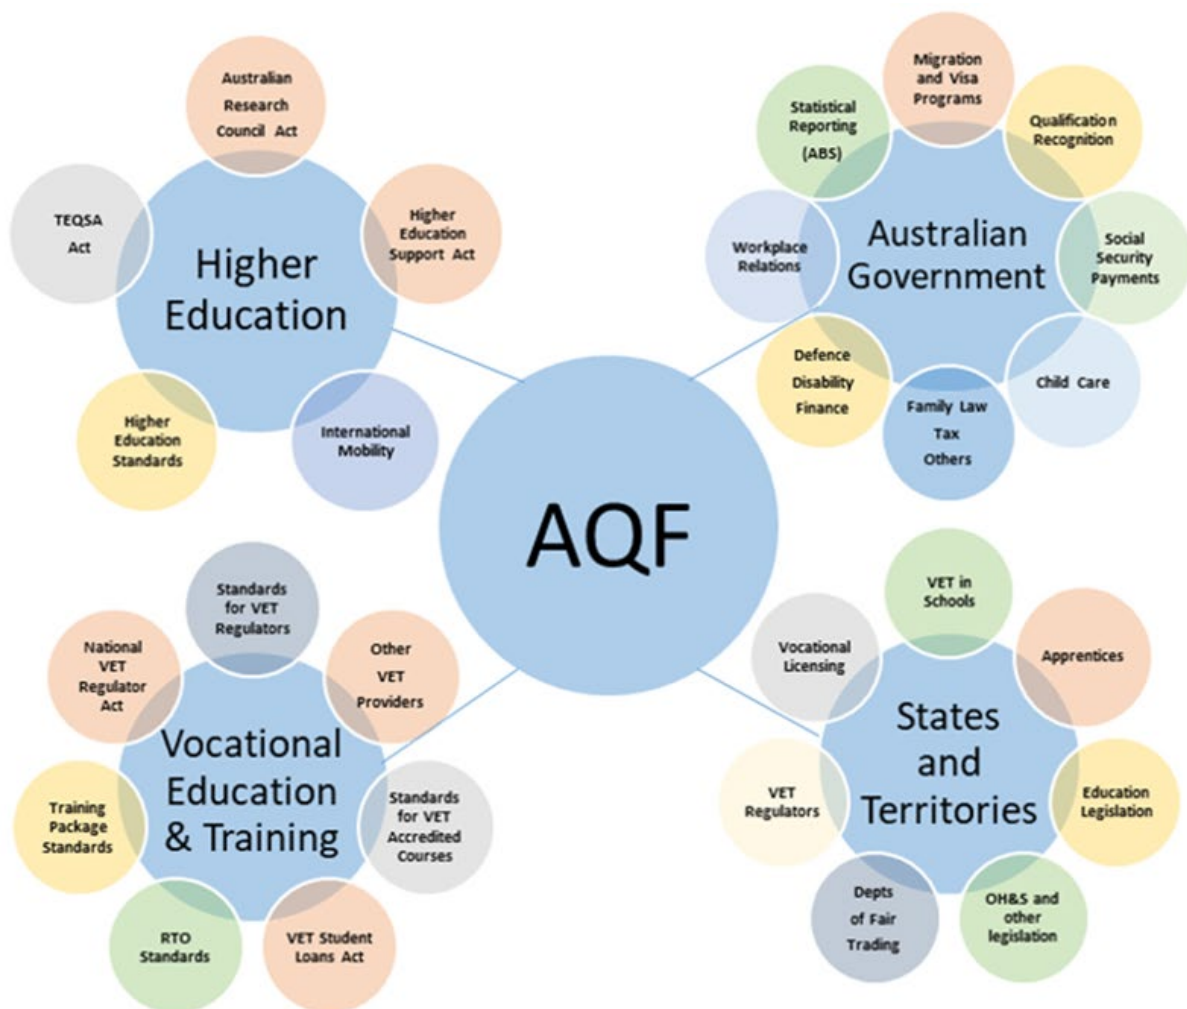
Australian Research Council Act

TEQSA Act

Higher Education

Higher Education Support Act

Higher Education Standards

International Mobility

Migration and Visa Programs

Statistical Reporting (ABS)

Qualification Recognition

Workplace Relations

Australian Government

Social Security Payments

Defence Disability Finance

Family Law Tax Others

Child Care

AQF

Standards for VET Regulators

National VET Regulator Act

Other VET Providers

Vocational Education & Training

Training Package Standards

Standards for VET Accredited Courses

RTO Standards

VET Student Loans Act

VET in Schools

Vocational Licensing

Apprentices

States and Territories

VET Regulators

Education Legislation

Depts of Fair Trading

OH&S and other legislation